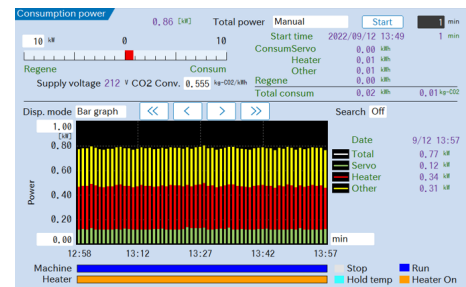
Consumption power

0.86 [kW]

Total power Manual Start 1 min

10 kW 0 10

Regene Consum

Supply voltage 212 V CO2 Conv. 0.555 kg-CO2/kWh

Start time 2022/09/12 13:49 1 min

ConsumServo 0.00 kWh

Heater 0.01 kWh

Other 0.01 kWh

Regene 0.00 kWh

Total consum 0.02 kWh 0.01 kg-CO2

Disp. mode Bar graph << < > >>

Search Off

1.00 [kW]

0.80

0.60

0.40

0.20

0.00 min

Power

12:58 13:12 13:27 13:42 13:57

Date 9/12 13:57

Total 0.77 kW

Servo 0.12 kW

Heater 0.34 kW

Other 0.31 kW

Machine Stop Run

Heater Hold temp Heater On